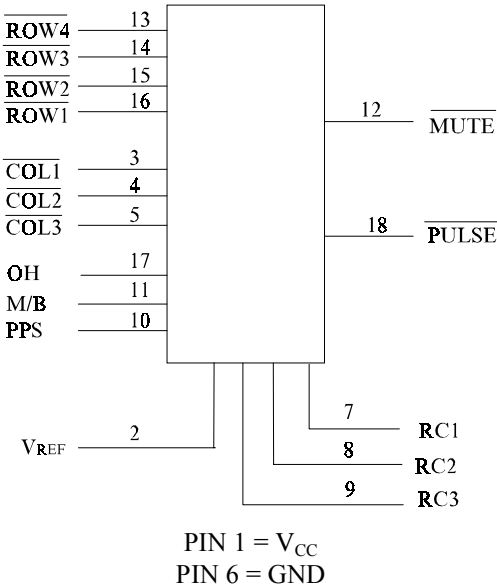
$\overline{ROW4}$ 13
$\overline{ROW3}$ 14
$\overline{ROW2}$ 15
$\overline{ROW1}$ 16

$\overline{COL1}$ 3
$\overline{COL2}$ 4
$\overline{COL3}$ 5

OH 17
M/B 11
PPS 10

12 $\overline{MUTE}$

18 $\overline{PULSE}$

$V_{REF}$ 2

7 RC1
8 RC2
9 RC3

PIN 1 = $V_{CC}$
PIN 6 = GND